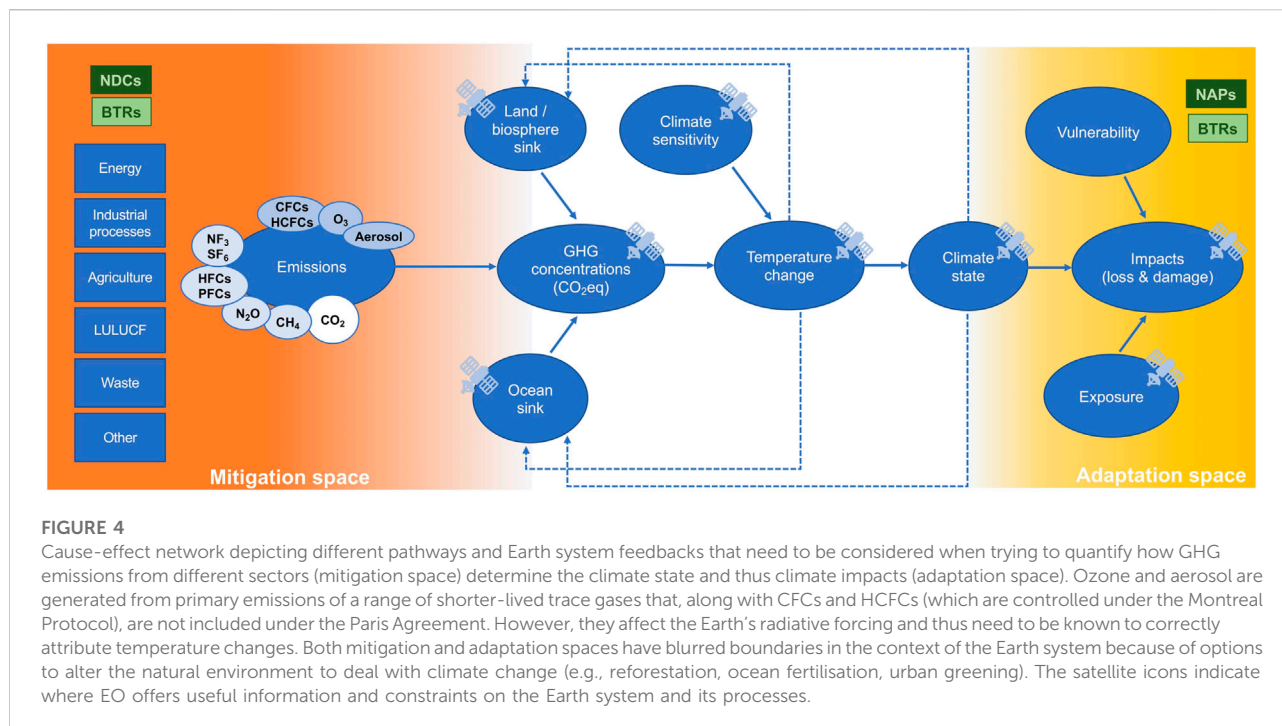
NDCs
BTRs

Energy
Industrial processes
Agriculture
LULUCF
Waste
Other

CFCs HCFCs
$O_3$
Aerosol
$NF_3$ $SF_6$
Emissions
HFCs PFCs
$N_2O$
$CH_4$
$CO_2$

Land / biosphere sink
Climate sensitivity
GHG concentrations ($CO_2$eq)
Temperature change
Ocean sink
Climate state

NAPs
BTRs
Vulnerability
Impacts (loss & damage)
Exposure

Mitigation space
Adaptation space

FIGURE 4
Cause-effect network depicting different pathways and Earth system feedbacks that need to be considered when trying to quantify how GHG emissions from different sectors (mitigation space) determine the climate state and thus climate impacts (adaptation space). Ozone and aerosol are generated from primary emissions of a range of shorter-lived trace gases that, along with CFCs and HCFCs (which are controlled under the Montreal Protocol), are not included under the Paris Agreement. However, they affect the Earth's radiative forcing and thus need to be known to correctly attribute temperature changes. Both mitigation and adaptation spaces have blurred boundaries in the context of the Earth system because of options to alter the natural environment to deal with climate change (e.g., reforestation, ocean fertilisation, urban greening). The satellite icons indicate where EO offers useful information and constraints on the Earth system and its processes.